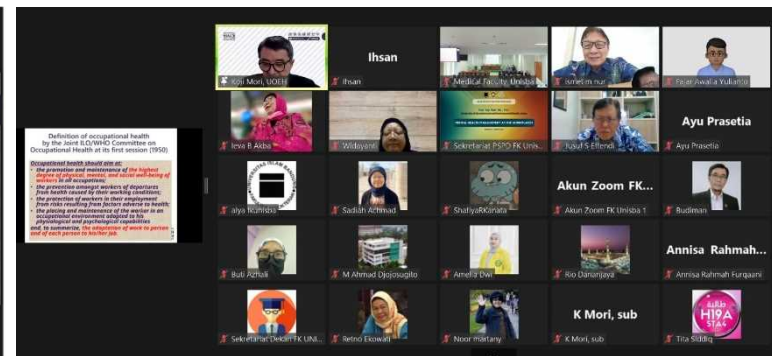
Definition of occupational health by the Joint ILO/WHO Committee on Occupational Health at its first session (1950)

Occupational health should aim at:
• the promotion and maintenance of the highest degree of physical, mental, and social well-being of workers in all occupations;
• the prevention amongst workers of departures from health caused by their working conditions;
• the protection of workers in their employment from risks resulting from factors adverse to health;
• the placing and maintenance of the worker in an occupational environment adapted to his physiological and psychological capabilities
and, to summarize, the adaptation of work to person and of each person to his/her job.

Koji Mori, UOEH
Ihsan
Ihsan
Medical Faculty, Unisba
Ismet m nur
Fajar Awalia Yulianto
Iewa B Akbar
Widayanti
Sekretariat PSPD FK Unis...
Yusuf S Effendi
Ayu Prasetia
Ayu Prasetia
alya fauziska
Sadiah Achmad
ShafiyaRKanata
Akun Zoom FK...
Akun Zoom FK Unisba 1
Budiman
Budi Azhali
M Ahmad Djojosugito
Amelia Dwi
Rio Dananjaya
Annisa Rahmah...
Annisa Rahmah Furqaani
Sekretariat Dekan FK UNI...
Retno Ekowati
Noor martany
K Mori, sub
K Mori, sub
H19A
Tita Siddiq